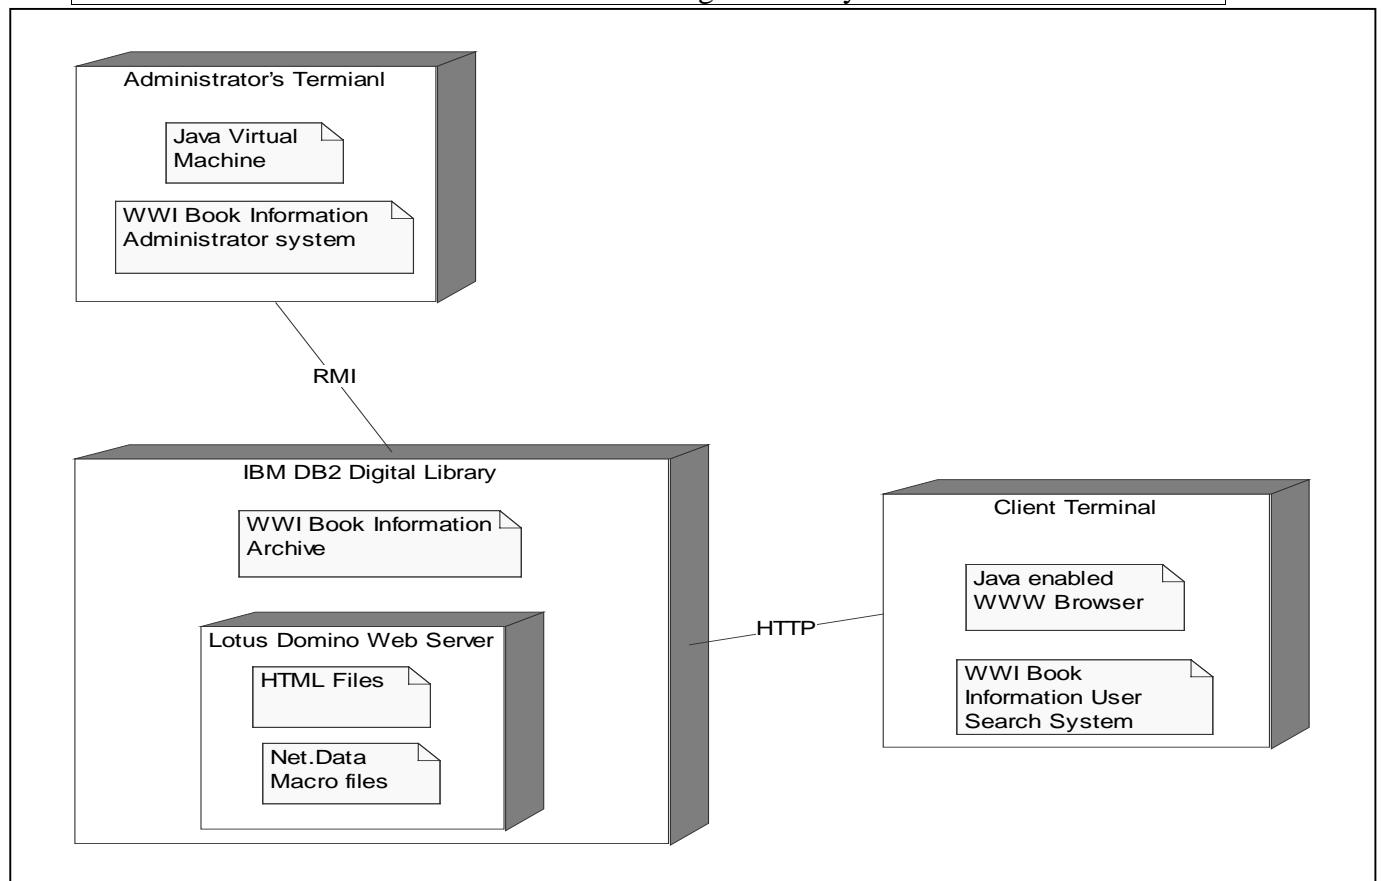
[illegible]

Administrator's Termianl

Java Virtual Machine

WWI Book Information Administrator system

RMI

IBM DB2 Digital Library

WWI Book Information Archive

Lotus Domino Web Server

HTML Files

Net.Data Macro files

HTTP

Client Terminal

Java enabled WWW Browser

WWI Book Information User Search System